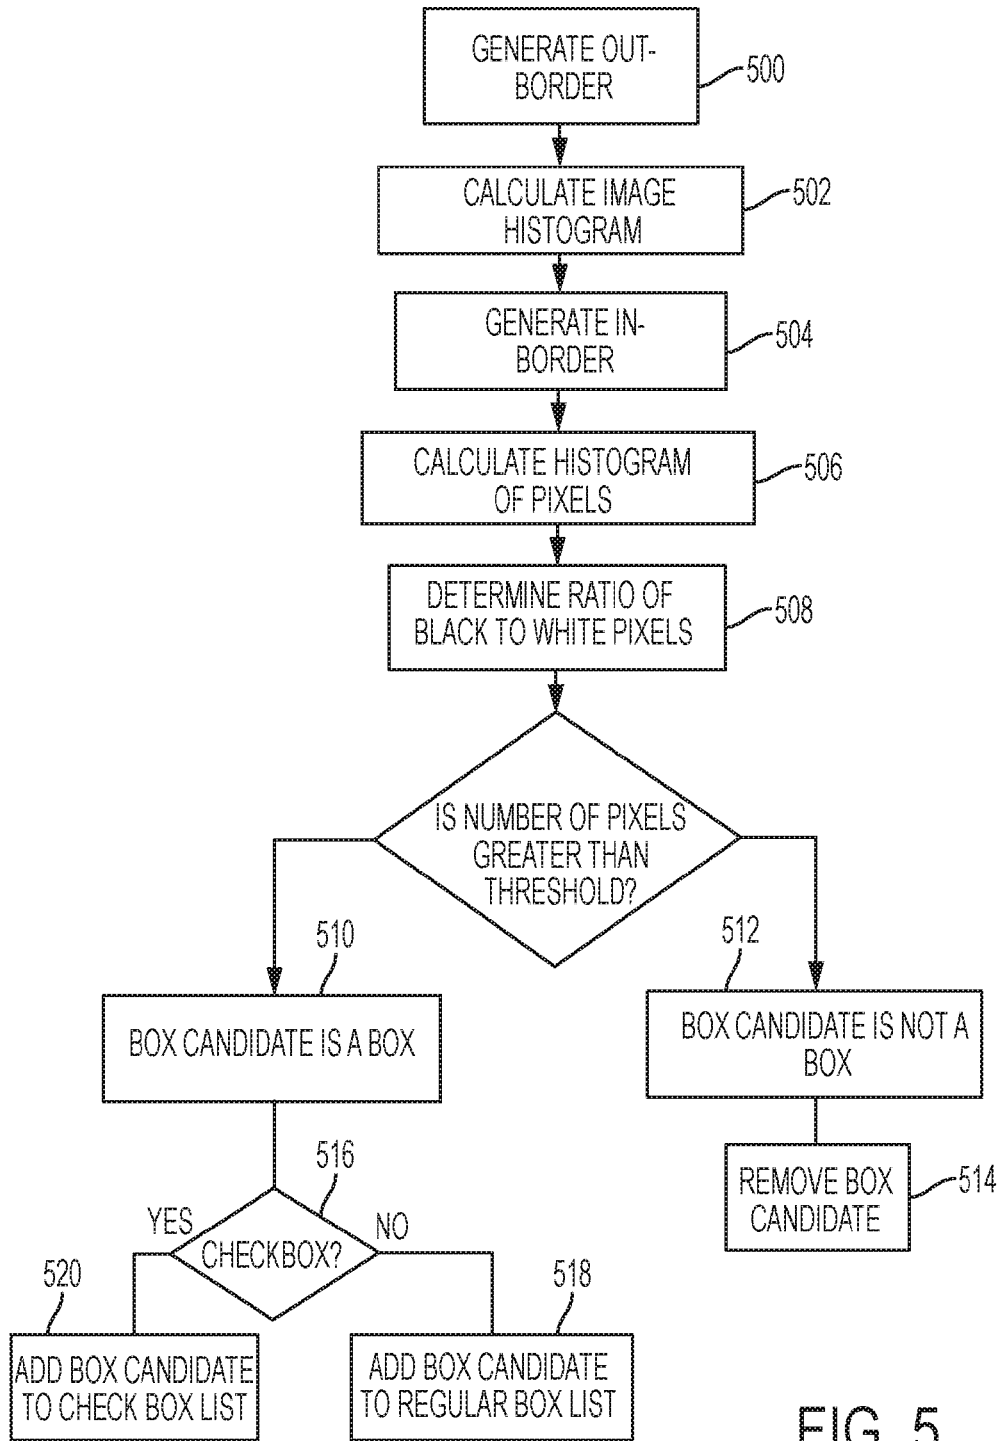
GENERATE OUT-BORDER
500

CALCULATE IMAGE HISTOGRAM
502

GENERATE IN-BORDER
504

CALCULATE HISTOGRAM OF PIXELS
506

DETERMINE RATIO OF BLACK TO WHITE PIXELS
508

IS NUMBER OF PIXELS GREATER THAN THRESHOLD?

510
BOX CANDIDATE IS A BOX

512
BOX CANDIDATE IS NOT A BOX

REMOVE BOX CANDIDATE
514

516
YES
CHECKBOX?
NO

520
ADD BOX CANDIDATE TO CHECK BOX LIST

518
ADD BOX CANDIDATE TO REGULAR BOX LIST

FIG. 5